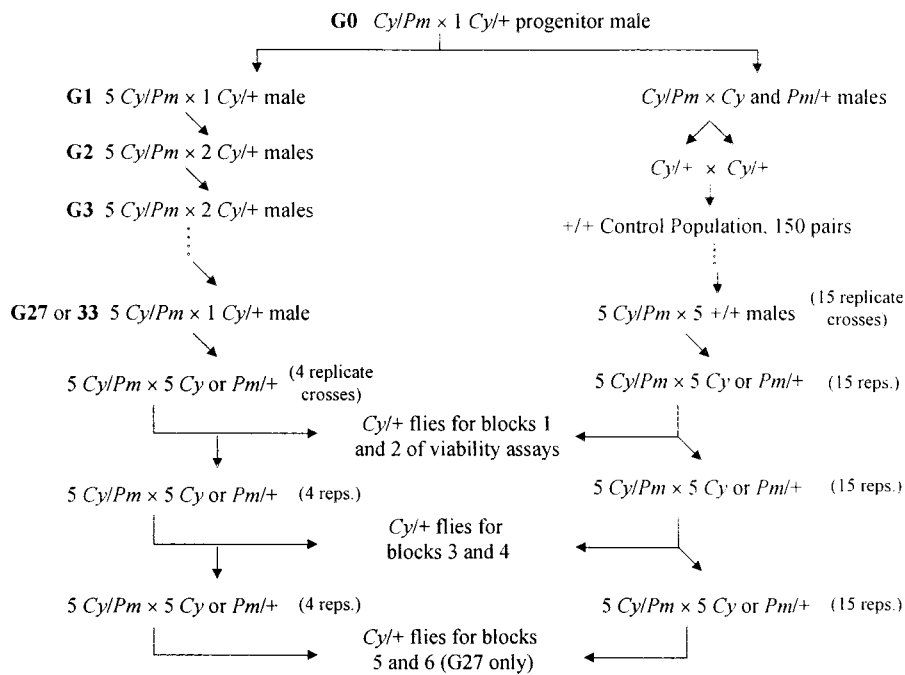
**G0** *Cy*/*Pm* × 1 *Cy*/+ progenitor male

**G1** 5 *Cy*/*Pm* × 1 *Cy*/+ male

**G2** 5 *Cy*/*Pm* × 2 *Cy*/+ males

**G3** 5 *Cy*/*Pm* × 2 *Cy*/+ males

**G27** or **33** 5 *Cy*/*Pm* × 1 *Cy*/+ male

5 *Cy*/*Pm* × 5 *Cy* or *Pm*/+ (4 replicate crosses)

5 *Cy*/*Pm* × 5 *Cy* or *Pm*/+ (4 reps.)

5 *Cy*/*Pm* × 5 *Cy* or *Pm*/+ (4 reps.)

*Cy*/*Pm* × *Cy* and *Pm*/+ males

*Cy*/+ × *Cy*/+

+/+ Control Population, 150 pairs

5 *Cy*/*Pm* × 5 +/+ males (15 replicate crosses)

5 *Cy*/*Pm* × 5 *Cy* or *Pm*/+ (15 reps.)

5 *Cy*/*Pm* × 5 *Cy* or *Pm*/+ (15 reps.)

5 *Cy*/*Pm* × 5 *Cy* or *Pm*/+ (15 reps.)

*Cy*/+ flies for blocks 1 and 2 of viability assays

*Cy*/+ flies for blocks 3 and 4

*Cy*/+ flies for blocks 5 and 6 (G27 only)